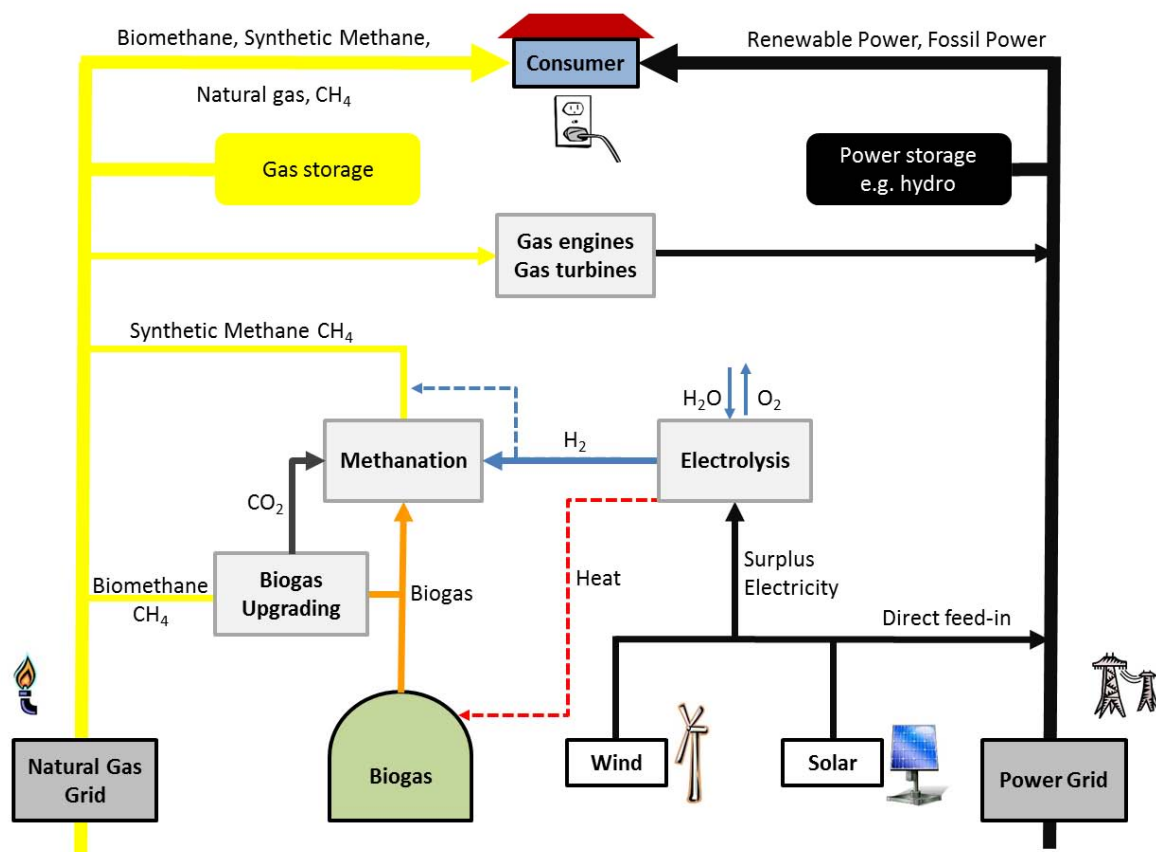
Biomethane, Synthetic Methane,

Natural gas, $CH_4$

Consumer

Renewable Power, Fossil Power

Gas storage

Power storage
e.g. hydro

Gas engines
Gas turbines

Synthetic Methane $CH_4$

$H_2O$

$O_2$

$H_2$

Methanation

Electrolysis

$CO_2$

Biomethane
$CH_4$

Biogas
Upgrading

Biogas

Heat

Surplus
Electricity

Direct feed-in

Natural Gas
Grid

Biogas

Wind

Solar

Power Grid